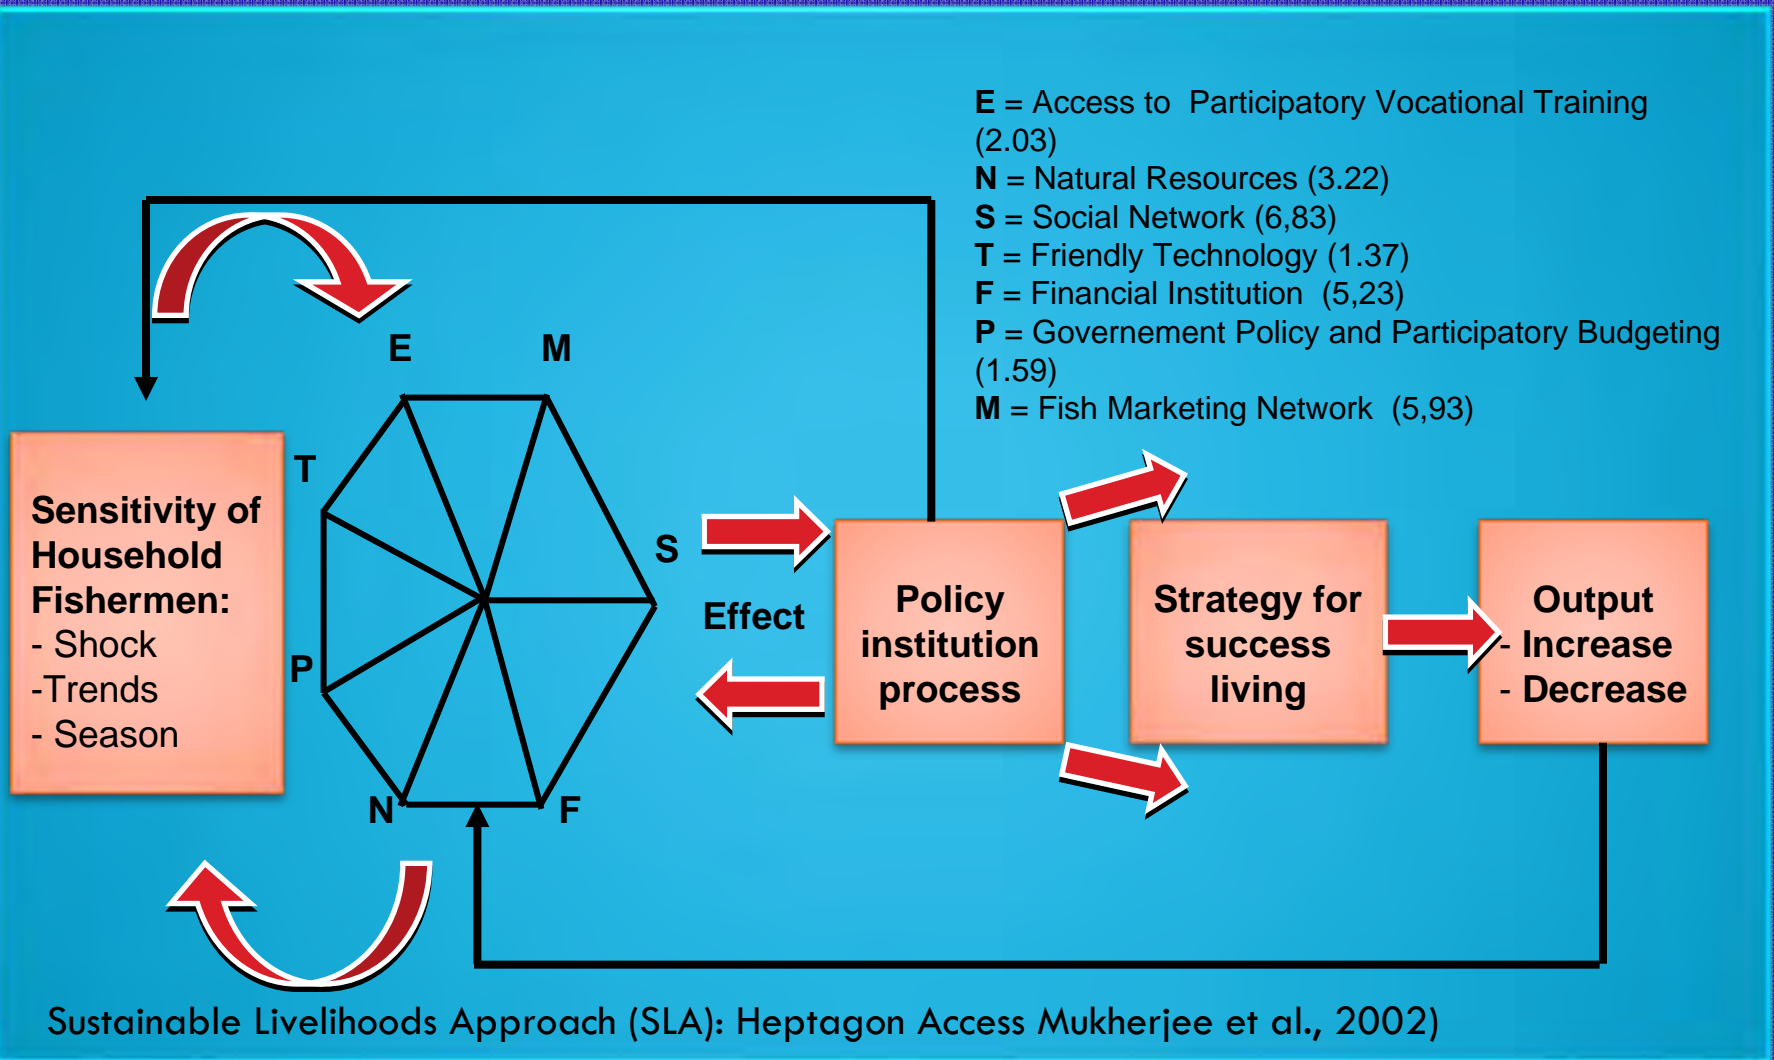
**E** = Access to Participatory Vocational Training (2.03)
**N** = Natural Resources (3.22)
**S** = Social Network (6,83)
**T** = Friendly Technology (1.37)
**F** = Financial Institution (5,23)
**P** = Governement Policy and Participatory Budgeting (1.59)
**M** = Fish Marketing Network (5,93)

E

M

T

S

P

N

F

Sensitivity of Household Fishermen:
- Shock
-Trends
- Season

Effect

Policy institution process

Strategy for success living

Output
- Increase
- Decrease

Sustainable Livelihoods Approach (SLA): Heptagon Access Mukherjee et al., 2002)